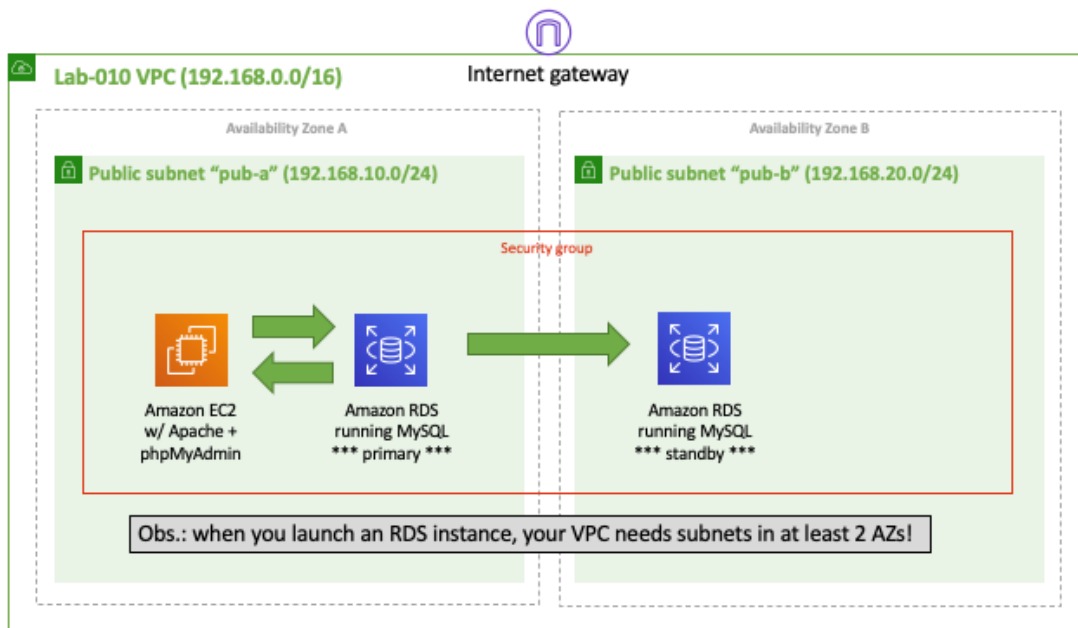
Internet gateway

Lab-010 VPC (192.168.0.0/16)

Availability Zone A

Availability Zone B

Public subnet “pub-a” (192.168.10.0/24)

Public subnet “pub-b” (192.168.20.0/24)

Security group

Amazon EC2 w/ Apache + phpMyAdmin

Amazon RDS running MySQL *** primary ***

Amazon RDS running MySQL *** standby ***

Obs.: when you launch an RDS instance, your VPC needs subnets in at least 2 AZs!